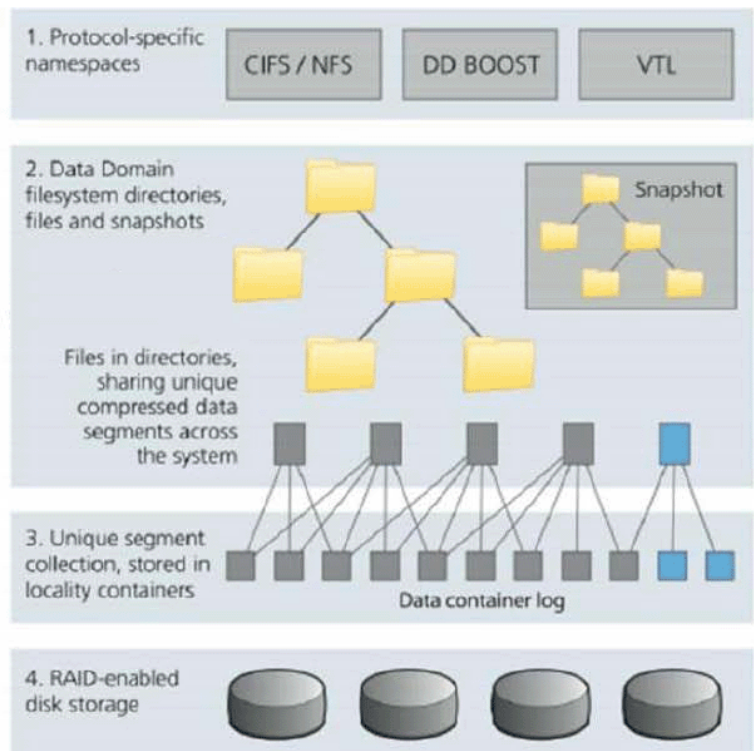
1. Protocol-specific namespaces

CIFS / NFS

DD BOOST

VTL

2. Data Domain filesystem directories, files and snapshots

Snapshot

Files in directories, sharing unique compressed data segments across the system

3. Unique segment collection, stored in locality containers

Data container log

4. RAID-enabled disk storage